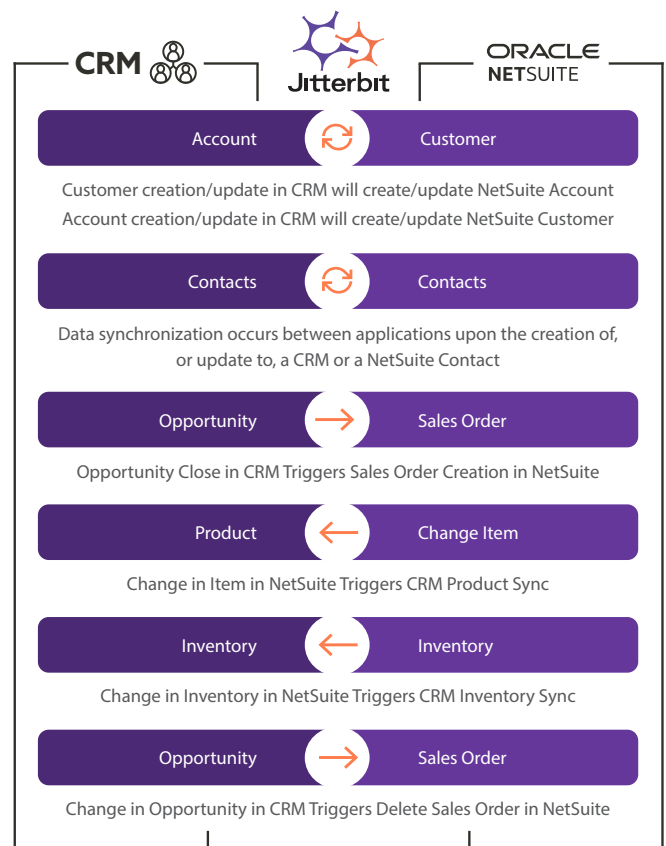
CRM

Jitterbit

ORACLE NETSUITE

Account

Customer

Customer creation/update in CRM will create/update NetSuite Account
Account creation/update in CRM will create/update NetSuite Customer

Contacts

Contacts

Data synchronization occurs between applications upon the creation of, or update to, a CRM or a NetSuite Contact

Opportunity

Sales Order

Opportunity Close in CRM Triggers Sales Order Creation in NetSuite

Product

Change Item

Change in Item in NetSuite Triggers CRM Product Sync

Inventory

Inventory

Change in Inventory in NetSuite Triggers CRM Inventory Sync

Opportunity

Sales Order

Change in Opportunity in CRM Triggers Delete Sales Order in NetSuite